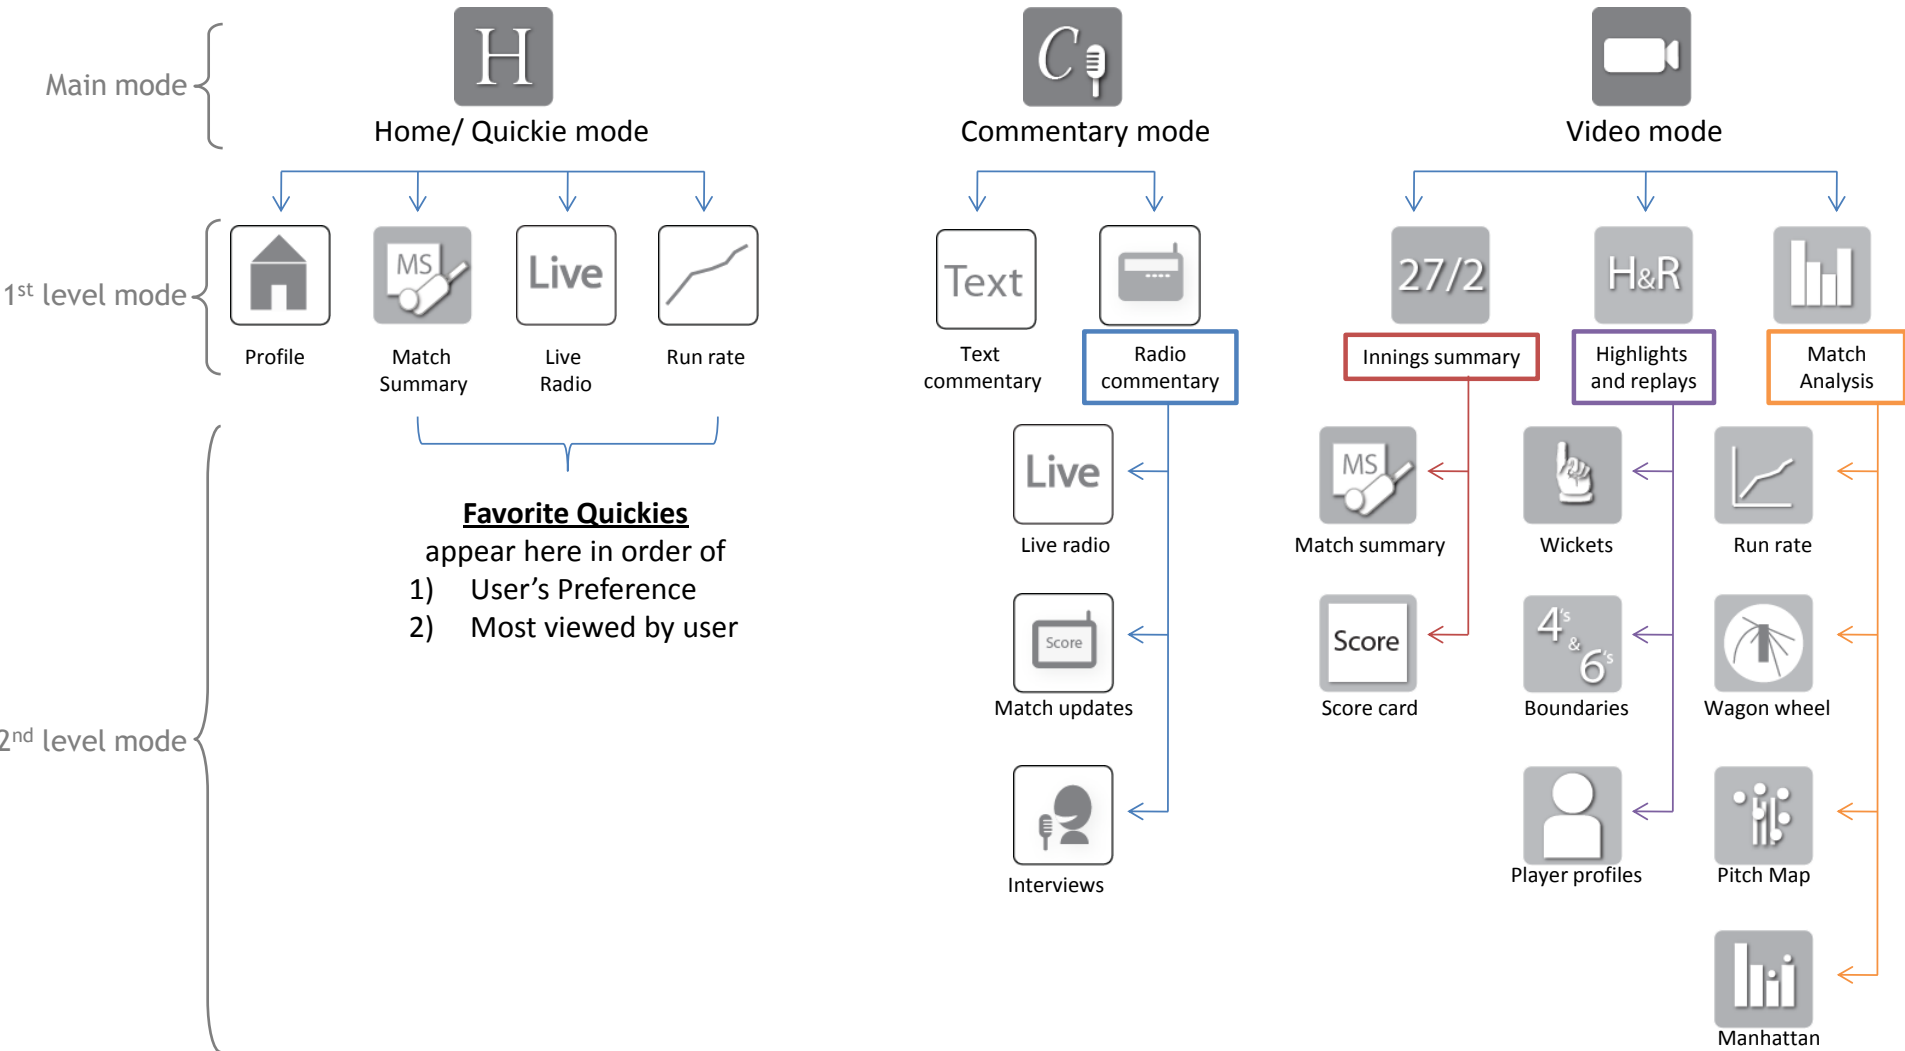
Main mode

H

Home/ Quickie mode

C

Commentary mode

Video mode

1$^{st}$ level mode

Profile

MS

Match Summary

Live

Live Radio

Run rate

Text

Text commentary

Radio commentary

27/2

Innings summary

H&R

Highlights and replays

Match Analysis

2$^{nd}$ level mode

**Favorite Quickies**
appear here in order of
1) User's Preference
2) Most viewed by user

Live

Live radio

Score

Match updates

Interviews

MS

Match summary

Score

Score card

Wickets

4's & 6's

Boundaries

Player profiles

Run rate

Wagon wheel

Pitch Map

Manhattan